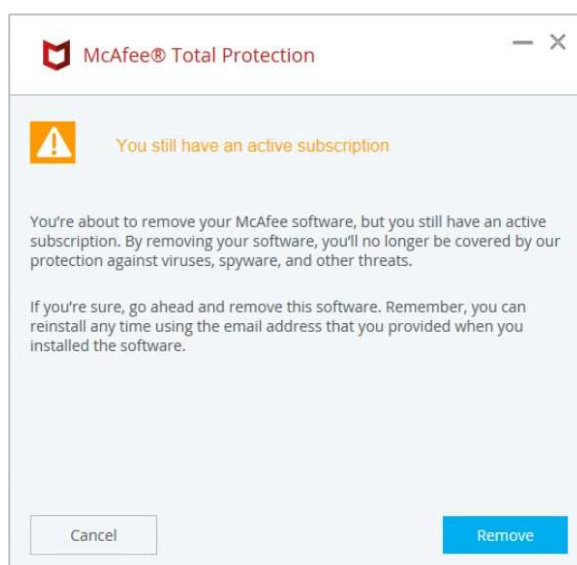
McAfee® Total Protection

You still have an active subscription

You're about to remove your McAfee software, but you still have an active subscription. By removing your software, you'll no longer be covered by our protection against viruses, spyware, and other threats.

If you're sure, go ahead and remove this software. Remember, you can reinstall any time using the email address that you provided when you installed the software.

Cancel

Remove